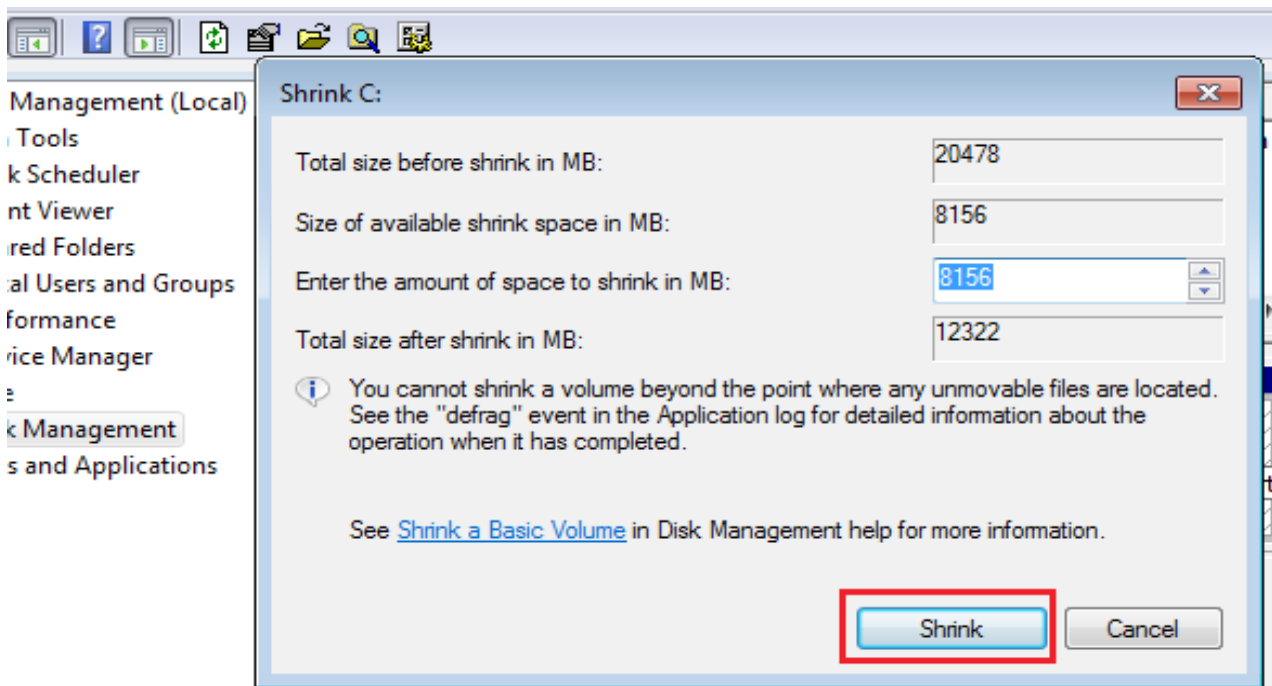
Management (Local)
Tools
k Scheduler
nt Viewer
red Folders
al Users and Groups
formance
vice Manager
e
k Management
s and Applications

Shrink C:

Total size before shrink in MB: 20478

Size of available shrink space in MB: 8156

Enter the amount of space to shrink in MB: 8156

Total size after shrink in MB: 12322

You cannot shrink a volume beyond the point where any unmovable files are located. See the "defrag" event in the Application log for detailed information about the operation when it has completed.

See Shrink a Basic Volume in Disk Management help for more information.

Shrink
Cancel